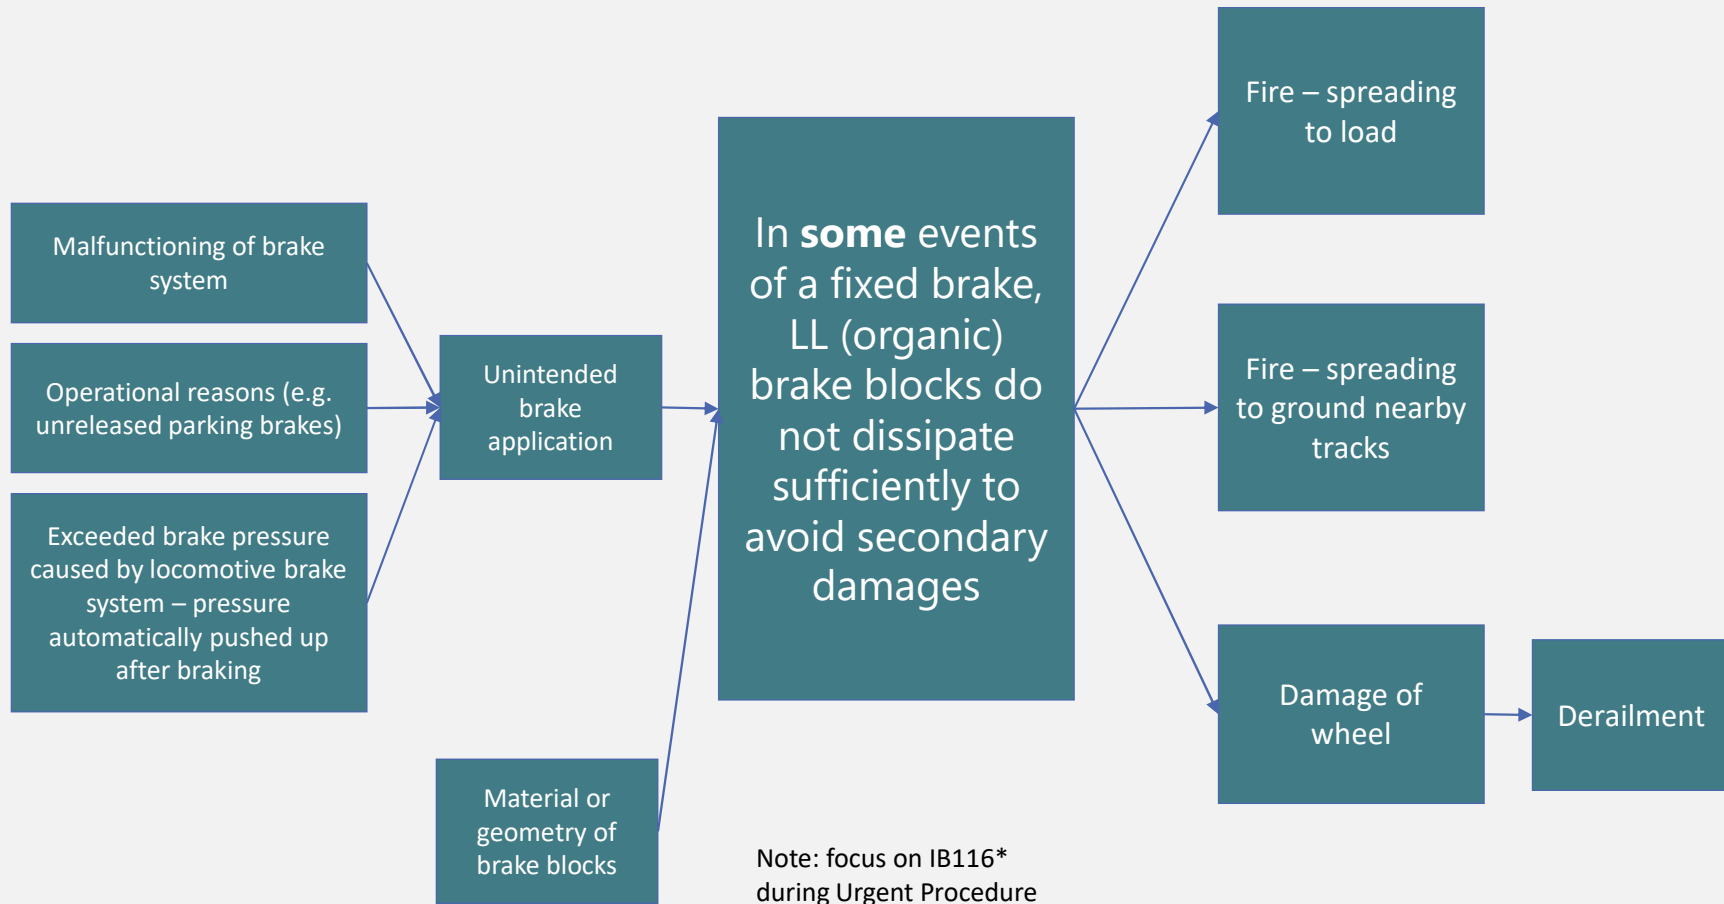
Malfunctioning of brake system

Operational reasons (e.g. unreleased parking brakes)

Exceeded brake pressure caused by locomotive brake system – pressure automatically pushed up after braking

Unintended brake application

Material or geometry of brake blocks

In **some** events of a fixed brake, LL (organic) brake blocks do not dissipate sufficiently to avoid secondary damages

Fire – spreading to load

Fire – spreading to ground nearby tracks

Damage of wheel

Derailment

Note: focus on IB116* during Urgent Procedure